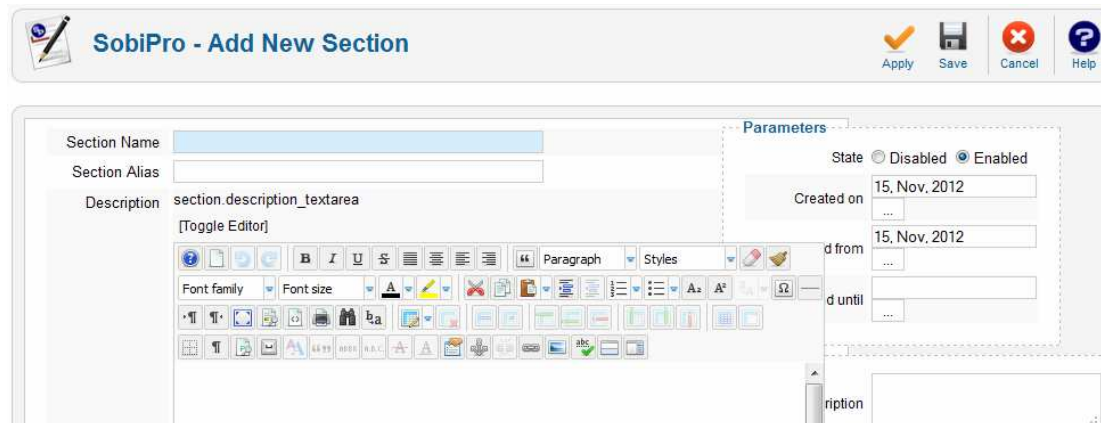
SobiPro - Add New Section

Apply Save Cancel Help

Section Name
Section Alias
Description section.description_textarea
[Toggle Editor]

Paragraph Styles
Font family Font size

Parameters
State ○ Disabled ◉ Enabled
Created on 15, Nov, 2012
...
d from 15, Nov, 2012
...
d until
...

ription